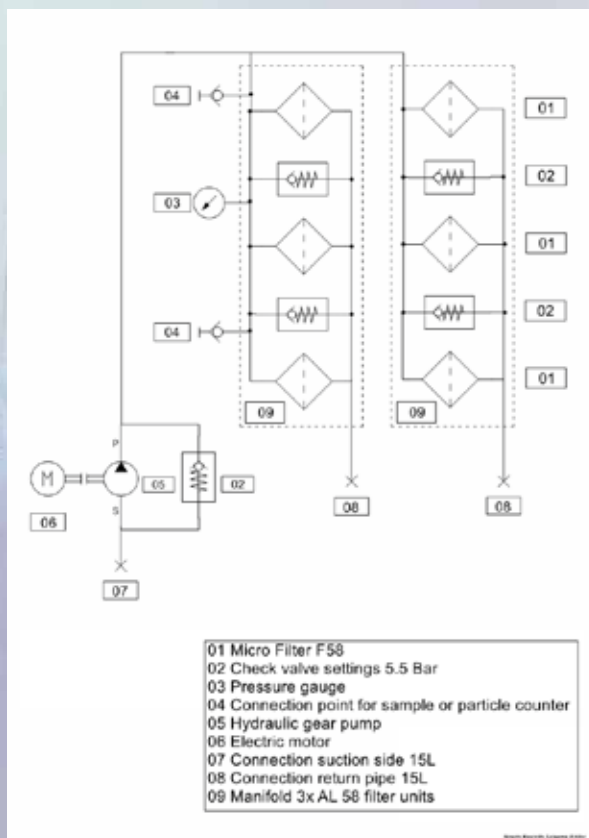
04
03
04
01
02
01
02
01
09
09
P
M
05
02
S
06
08
08
07

01 Micro Filter F58
02 Check valve settings 5.5 Bar
03 Pressure gauge
04 Connection point for sample or particle counter
05 Hydraulic gear pump
06 Electric motor
07 Connection suction side 15L
08 Connection return pipe 15L
09 Manifold 3x AL 58 filter units

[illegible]